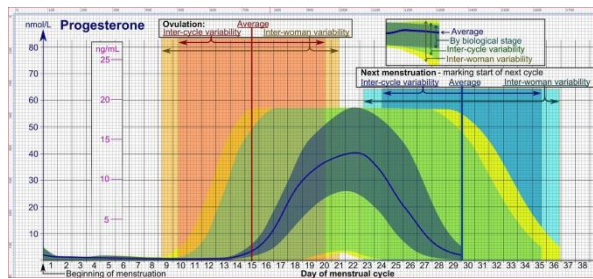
nmol/L Progesterone

80

70

60

50

40

30

20

10

0

ng/mL

25

20

15

10

5

Ovulation: Average

Inter-cycle variability Inter-woman variability

Average

By biological stage

Inter-cycle variability

Inter-woman variability

Next menstruation - marking start of next cycle

Inter-cycle variability Average Inter-woman variability

1 2 3 4 5 6 7 8 9 10 11 12 13 14 15 16 17 18 19 20 21 22 23 24 25 26 27 28 29 30 31 32 33 34 35 36 37 38

Beginning of menstruation

Day of menstrual cycle